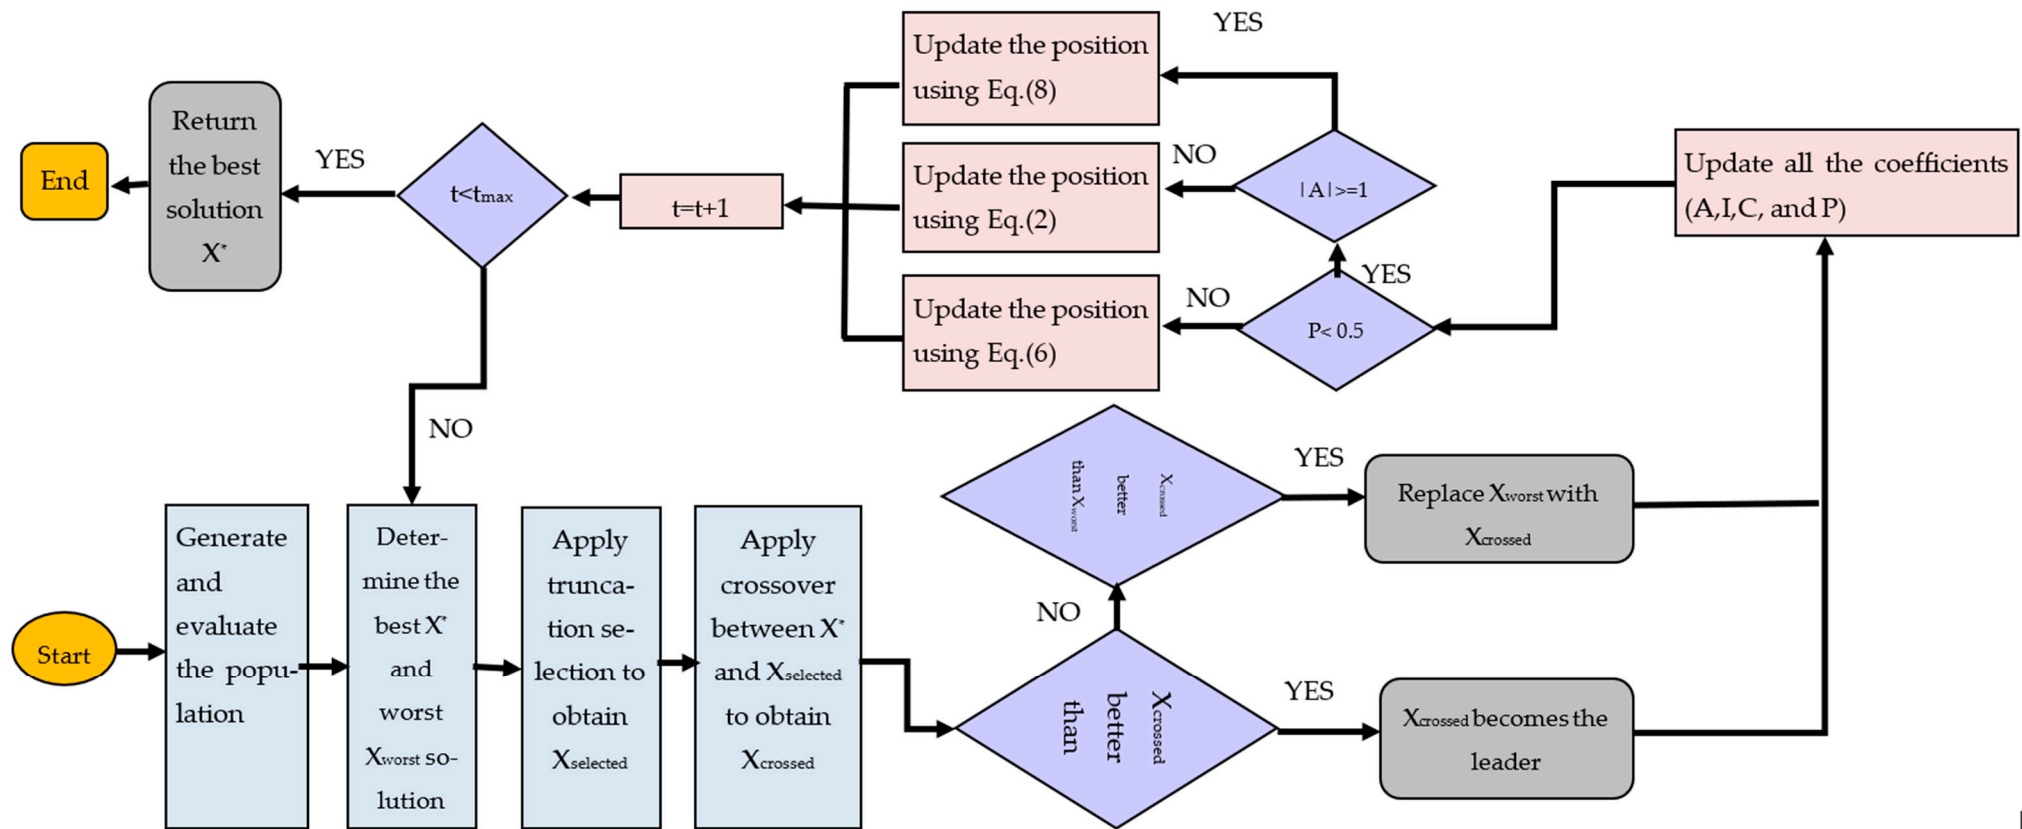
YES

Update the position using Eq.(8)

Return the best solution $X^*$

End

YES

$t<t_{max}$

t=t+1

NO

Update the position using Eq.(2)

$|A|>=1$

Update all the coefficients (A,I,C, and P)

YES

NO

Update the position using Eq.(6)

P< 0.5

NO

$X_{crossed}$ better than $X_{worst}$

YES

Replace $X_{worst}$ with $X_{crossed}$

Start

Generate and evaluate the population

Determine the best $X^*$ and worst $X_{worst}$ solution

Apply truncation selection to obtain $X_{selected}$

Apply crossover between $X^*$ and $X_{selected}$ to obtain $X_{crossed}$

NO

$X_{crossed}$ better than

YES

$X_{crossed}$ becomes the leader